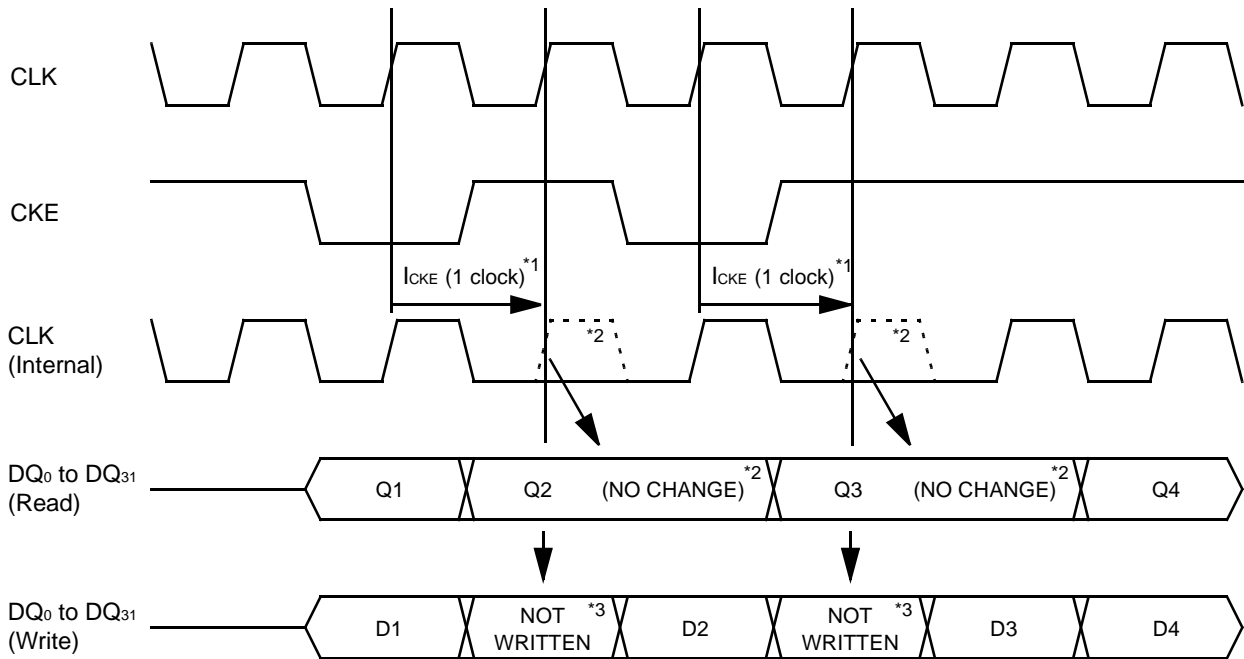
CLK

CKE

$I_{CKE}$ (1 clock)$^{*1}$

$I_{CKE}$ (1 clock)$^{*1}$

CLK (Internal)

$^{*2}$

$^{*2}$

$DQ_0$ to $DQ_{31}$ (Read)

Q1

Q2

(NO CHANGE)$^{*2}$

Q3

(NO CHANGE)$^{*2}$

Q4

$DQ_0$ to $DQ_{31}$ (Write)

D1

NOT WRITTEN $^{*3}$

D2

NOT WRITTEN $^{*3}$

D3

D4